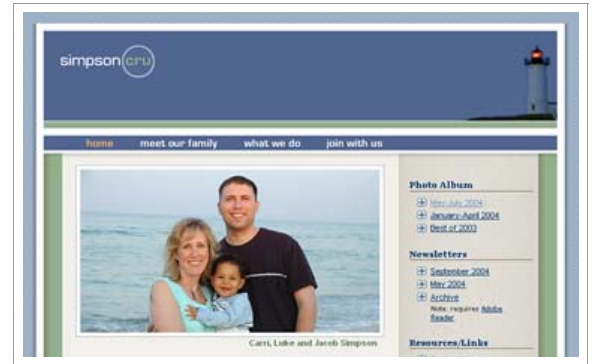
simpson cru

home meet our family what we do join with us

Carri, Luke and Jacob Simpson

Photo Album

May-July 2004
January-April 2004
Best of 2003

Newsletters

September 2004
May 2004
Archive
Note: requires Adobe Reader

Resources/Links